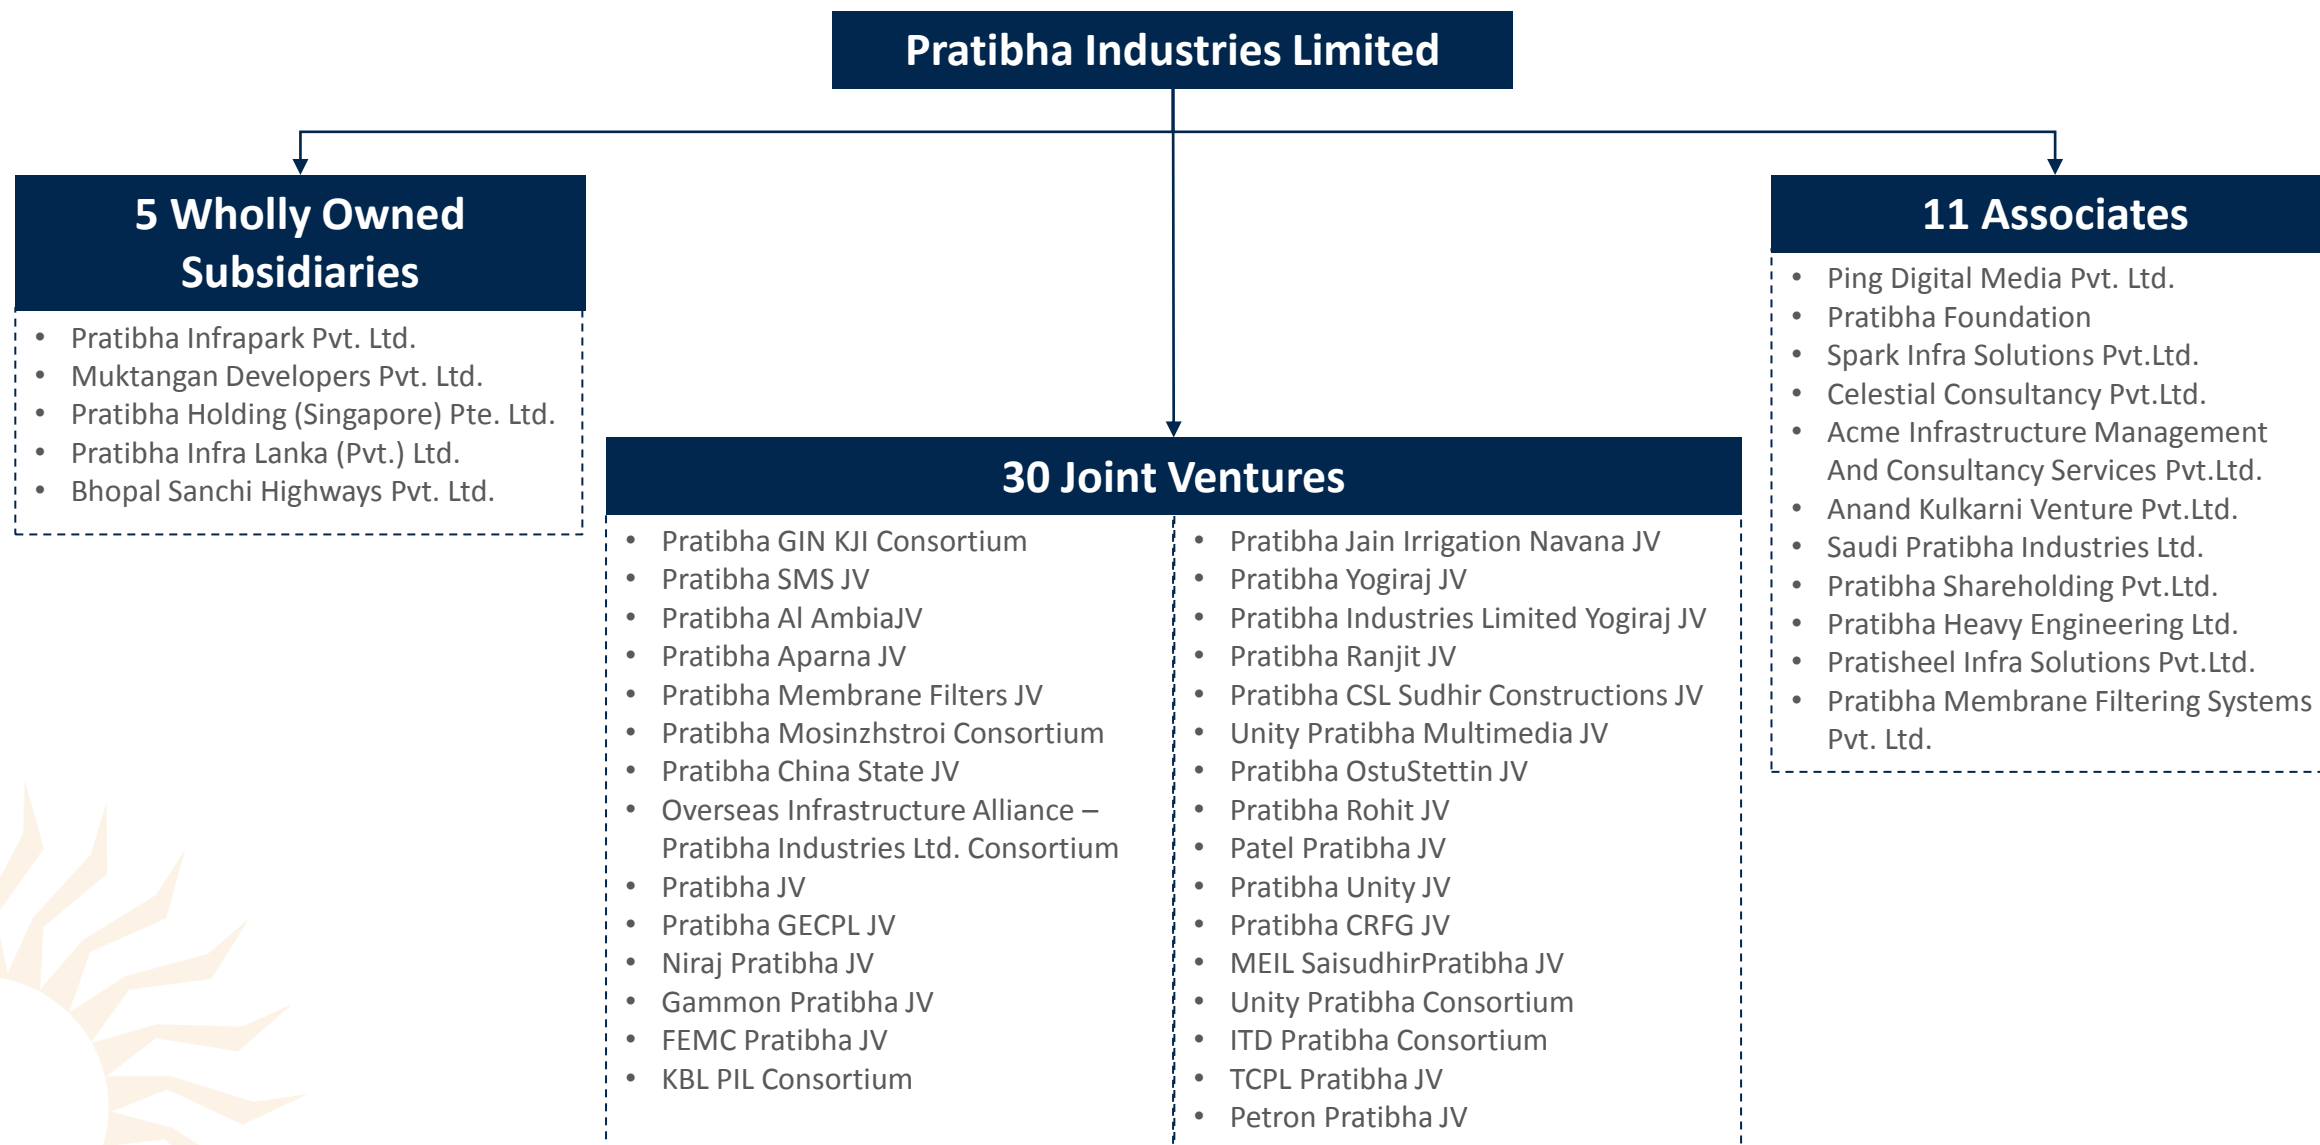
Pratibha Industries Limited

5 Wholly Owned Subsidiaries

- Pratibha Infrapark Pvt. Ltd.
- Muktangan Developers Pvt. Ltd.
- Pratibha Holding (Singapore) Pte. Ltd.
- Pratibha Infra Lanka (Pvt.) Ltd.
- Bhopal Sanchi Highways Pvt. Ltd.

30 Joint Ventures

- Pratibha GIN KJI Consortium
- Pratibha SMS JV
- Pratibha Al AmbiaJV
- Pratibha Aparna JV
- Pratibha Membrane Filters JV
- Pratibha Mosinzhstroi Consortium
- Pratibha China State JV
- Overseas Infrastructure Alliance – Pratibha Industries Ltd. Consortium
- Pratibha JV
- Pratibha GECPL JV
- Niraj Pratibha JV
- Gammon Pratibha JV
- FEMC Pratibha JV
- KBL PIL Consortium

- Pratibha Jain Irrigation Navana JV
- Pratibha Yogiraj JV
- Pratibha Industries Limited Yogiraj JV
- Pratibha Ranjit JV
- Pratibha CSL Sudhir Constructions JV
- Unity Pratibha Multimedia JV
- Pratibha OstuStettin JV
- Pratibha Rohit JV
- Patel Pratibha JV
- Pratibha Unity JV
- Pratibha CRFG JV
- MEIL SaisudhirPratibha JV
- Unity Pratibha Consortium
- ITD Pratibha Consortium
- TCPL Pratibha JV
- Petron Pratibha JV

11 Associates

- Ping Digital Media Pvt. Ltd.
- Pratibha Foundation
- Spark Infra Solutions Pvt.Ltd.
- Celestial Consultancy Pvt.Ltd.
- Acme Infrastructure Management And Consultancy Services Pvt.Ltd.
- Anand Kulkarni Venture Pvt.Ltd.
- Saudi Pratibha Industries Ltd.
- Pratibha Shareholding Pvt.Ltd.
- Pratibha Heavy Engineering Ltd.
- Pratisheel Infra Solutions Pvt.Ltd.
- Pratibha Membrane Filtering Systems Pvt. Ltd.